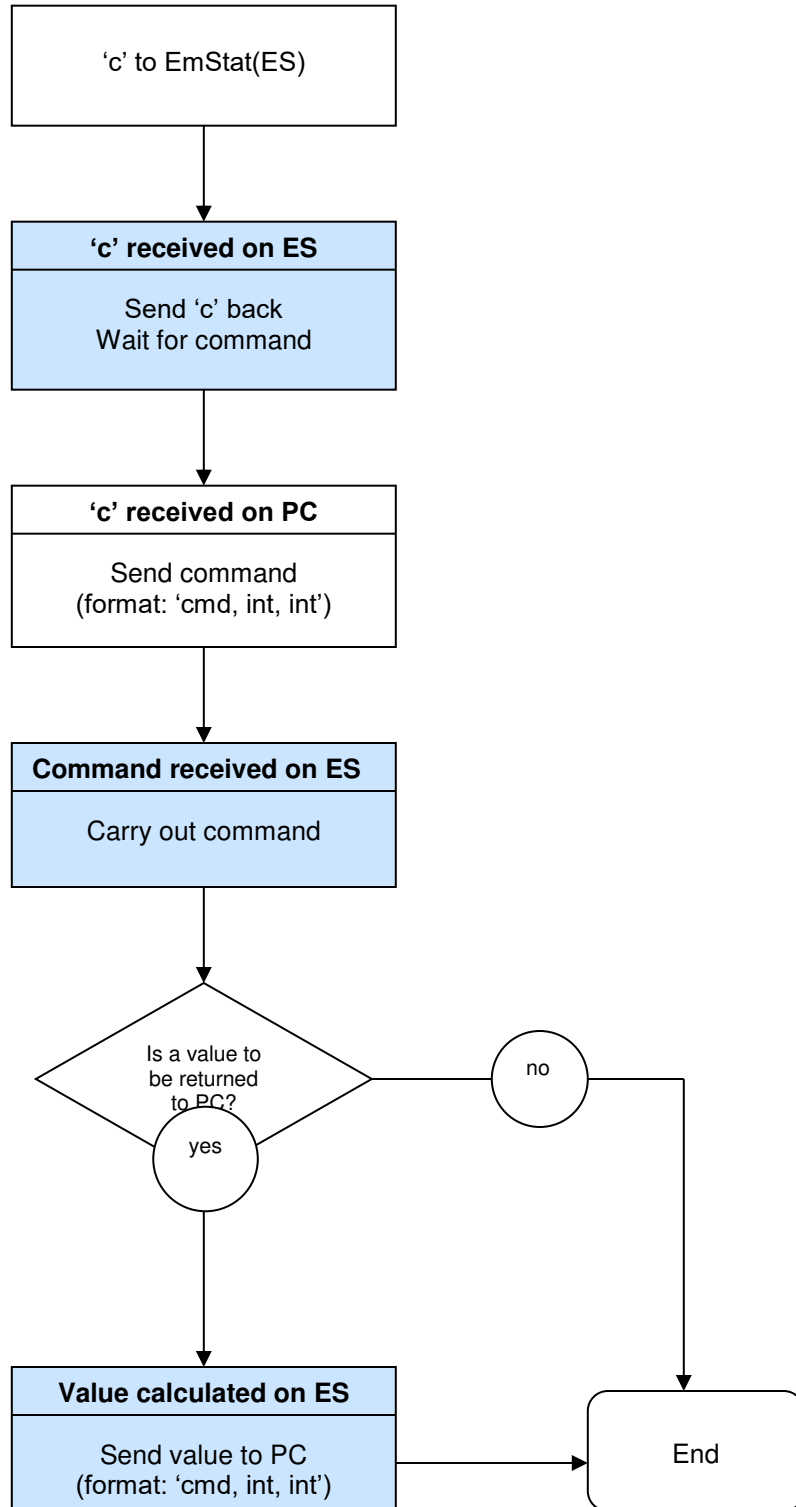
‘c’ to EmStat(ES)

**‘c’ received on ES**

Send ‘c’ back
Wait for command

**‘c’ received on PC**

Send command
(format: ‘cmd, int, int’)

**Command received on ES**

Carry out command

Is a value to be returned to PC?

no

yes

**Value calculated on ES**

Send value to PC
(format: ‘cmd, int, int’)

End